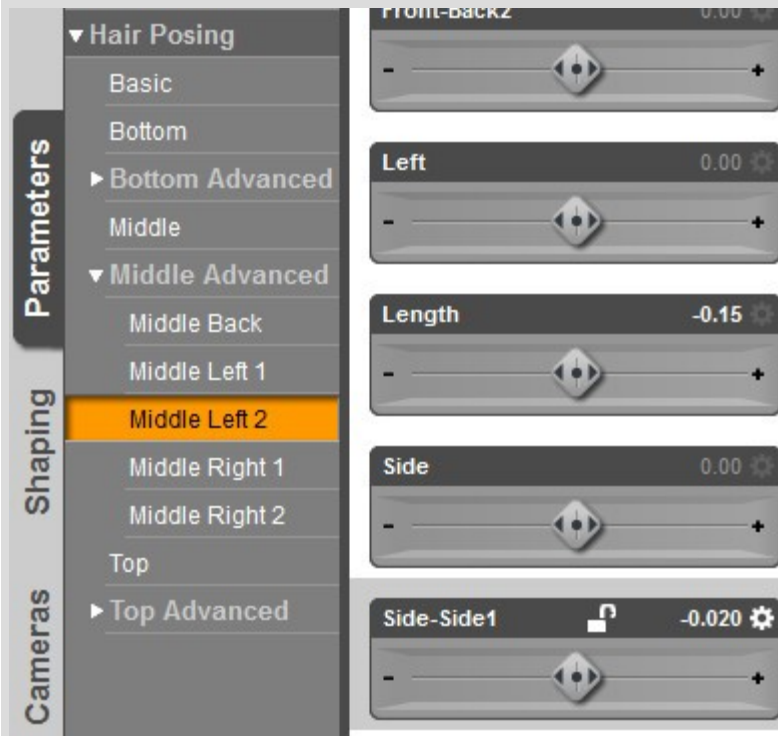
Parameters
Shaping
Cameras

▾Hair Posing
Basic
Bottom
▸Bottom Advanced
Middle
▾Middle Advanced
Middle Back
Middle Left 1
Middle Left 2
Middle Right 1
Middle Right 2
Top
▸Top Advanced

Front-Back2 0.00
- +
Left 0.00
- +
Length -0.15
- +
Side 0.00
- +
Side-Side1 -0.020
- +